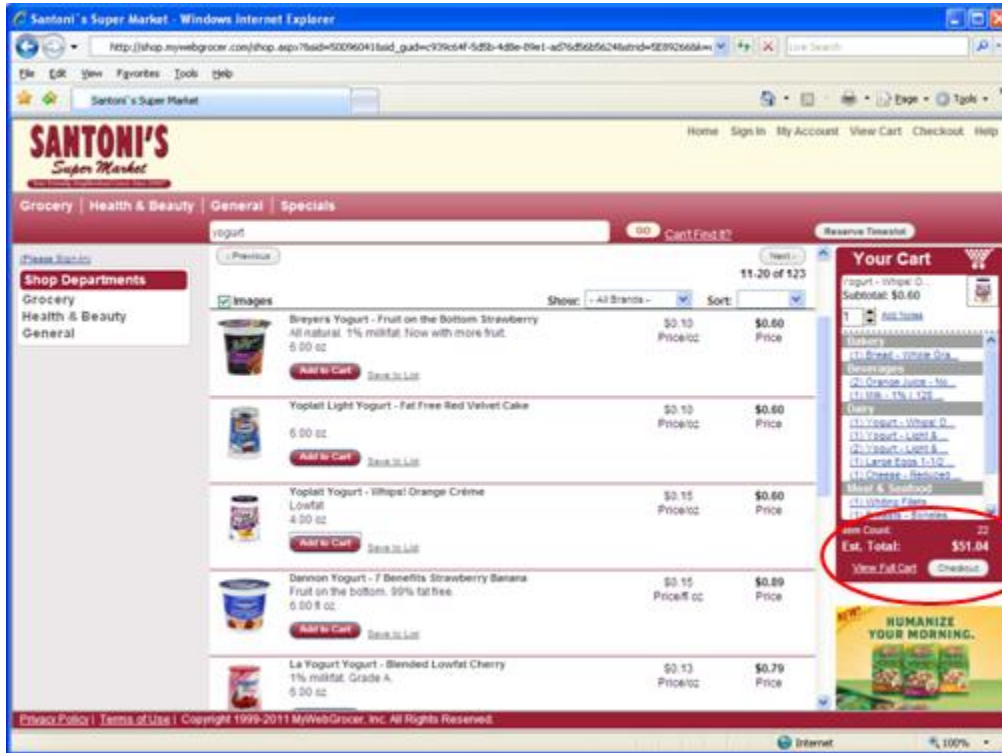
Santoni's Super Market - Windows Internet Explorer

http://shop.mywebgrocer.com/shop.aspx?&sid=500960418aid_guid=c939c64f-5d5b-4d8e-89e1-ad76d56b56248strid=5E892668k

Live Search

File Edit View Favorites Tools Help

Santoni's Super Market

Page Tools

SANTONI'S Super Market

Home Sign In My Account View Cart Checkout Help

Grocery | Health & Beauty | General | Specials

yogurt

GO Cant Find It?

Reserve Timeslot

(Please Sign In)

Shop Departments
Grocery
Health & Beauty
General

‹ Previous

Next ›

11-20 of 123

Images

Show: - All Brands -

Sort:

Breyers Yogurt - Fruit on the Bottom Strawberry
All natural. 1% milkfat. Now with more fruit.
6.00 oz
Add to Cart Save to List
$0.10 Price/oz
$0.60 Price

Yoplait Light Yogurt - Fat Free Red Velvet Cake
6.00 oz
Add to Cart Save to List
$0.10 Price/oz
$0.60 Price

Yoplait Yogurt - Whips! Orange Crème
Lowfat
4.00 oz
Add to Cart Save to List
$0.15 Price/oz
$0.60 Price

Dannon Yogurt - 7 Benefits Strawberry Banana
Fruit on the bottom. 99% fat free.
6.00 fl oz
Add to Cart Save to List
$0.15 Price/fl oz
$0.89 Price

La Yogurt Yogurt - Blended Lowfat Cherry
1% milkfat. Grade A.
6.00 oz
$0.13 Price/oz
$0.79 Price

Your Cart

Yogurt - Whips! O...
Subtotal: $0.60
1 Add Notes

Bakery
(1) Bread - White Gra...
Beverages
(2) Orange Juice - No...
(1) Milk - 1% 1/2...
Dairy
(1) Yogurt - Whips! O...
(1) Yogurt - Light &...
(2) Yogurt - Light &...
(1) Large Eggs 1-1/2...
(1) Cheese - Reduced...
Meat & Seafood
(1) Whiting Fillets
(1) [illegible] - Boneless

Item Count: 22
Est. Total: $51.04
View Full Cart Checkout

HUMANIZE YOUR MORNING.

Privacy Policy | Terms of Use | Copyright 1999-2011 MyWebGrocer, Inc. All Rights Reserved.

Internet 100%